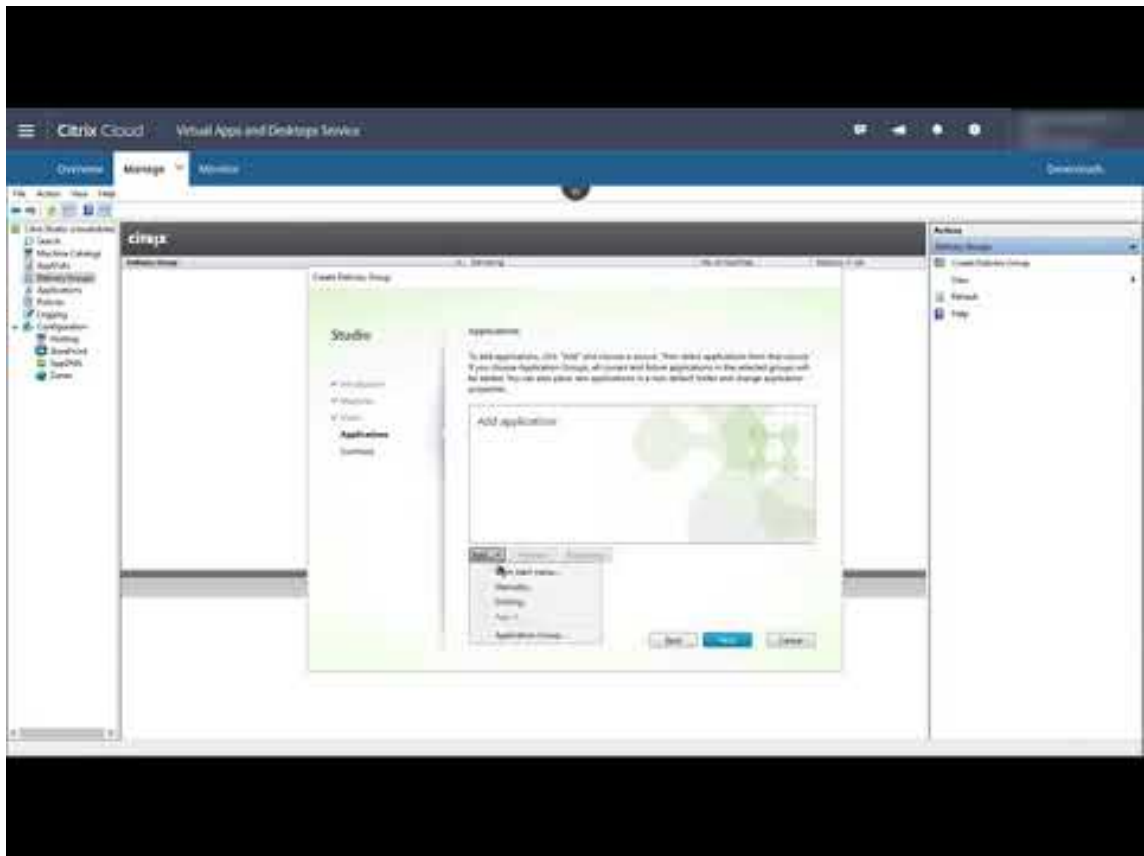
Citrix Cloud Virtual Apps and Desktops Service

Overview Manage Monitor Downloads

File Action View Help

Citrix Studio (cloudxdsite)
Search
Machine Catalogs
AppDisks
Delivery Groups
Applications
Policies
Logging
Configuration
Hosting
StoreFront
App-V Publishing
Zones

citrix

Delivery Group

Create Delivery Group

Studio

Introduction
Machines
Users
Applications
Summary

Applications

To add applications, click "Add" and choose a source. Then select applications from that source. If you choose Application Groups, all current and future applications in the selected groups will be added. You can also place new applications in a non-default folder and change application properties.

Add applications

Add ▾ Remove Properties

From Start menu...
Manually...
Existing...
App-V...
Application Groups...

Back Next Cancel

Actions
Delivery Groups
Create Delivery Group
View
Refresh
Help